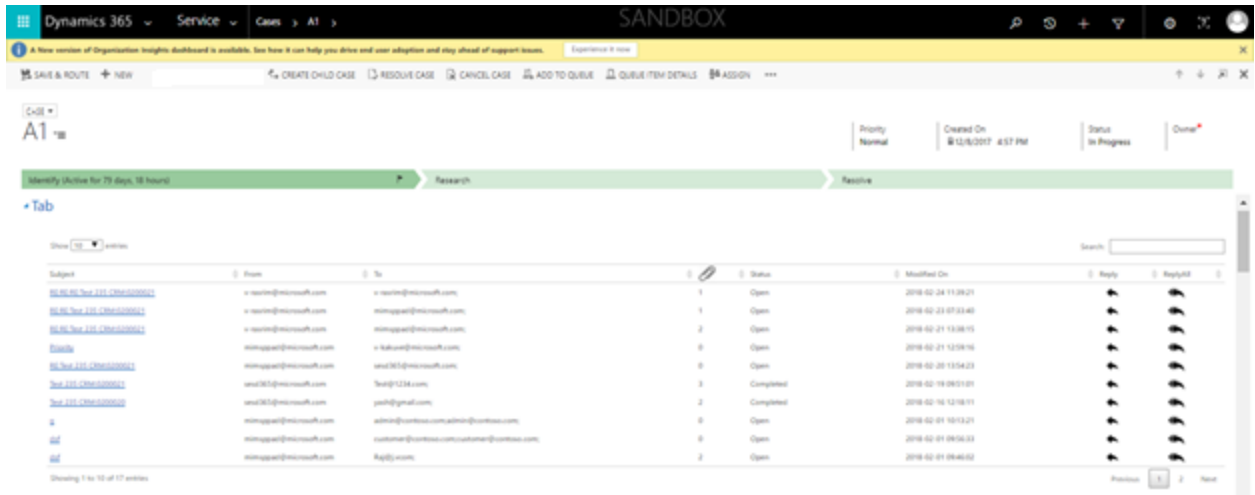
Dynamics 365 Service Cases > A1 > SANDBOX

A New version of Organization Insights dashboard is available. See how it can help you drive end user adoption and stay ahead of support issues. Experience it now

SAVE & ROUTE + NEW CREATE CHILD CASE RESOLVE CASE CANCEL CASE ADD TO QUEUE QUEUE ITEM DETAILS ASSIGN ···

CASE
A1

Priority Normal
Created On 12/8/2017 4:57 PM
Status In Progress
Owner*

Identify (Active for 79 days, 18 hours)
Research
Resolve

Tab

Show 10 entries
Search:

| Subject | From | To | | Status | Modified On | Reply | ReplyAll |
|---|---|---|---|---|---|---|---|
| RE:RE:RE:Test 235 CRM:0200021 | v-ravrim@microsoft.com | v-ravrim@microsoft.com; | 1 | Open | 2018-02-24 11:39:21 | | |
| RE:Test 235 CRM:0200021 | v-ravrim@microsoft.com | mimuppad@microsoft.com; | 1 | Open | 2018-02-23 07:33:40 | | |
| RE:Test 235 CRM:0200021 | v-ravrim@microsoft.com | mimuppad@microsoft.com; | 2 | Open | 2018-02-21 13:38:15 | | |
| Priority | mimuppad@microsoft.com | v-kakusei@microsoft.com; | 0 | Open | 2018-02-21 12:59:16 | | |
| RE:Test 235 CRM:0200021 | mimuppad@microsoft.com | seva365@microsoft.com; | 0 | Open | 2018-02-20 13:54:23 | | |
| Test 235 CRM:0200021 | seva365@microsoft.com | Test@1234.com; | 3 | Completed | 2018-02-19 09:51:01 | | |
| Test 235 CRM:0200020 | seva365@microsoft.com | yash@gmail.com; | 2 | Completed | 2018-02-16 12:18:11 | | |
| a | mimuppad@microsoft.com | admin@contoso.com;admin@contoso.com; | 0 | Open | 2018-02-01 10:13:21 | | |
| dsf | mimuppad@microsoft.com | customer@contoso.com;customer@contoso.com; | 0 | Open | 2018-02-01 09:56:33 | | |
| dsf | mimuppad@microsoft.com | Raj@j.v.com; | 2 | Open | 2018-02-01 09:46:02 | | |

Showing 1 to 10 of 17 entries
Previous 1 2 Next